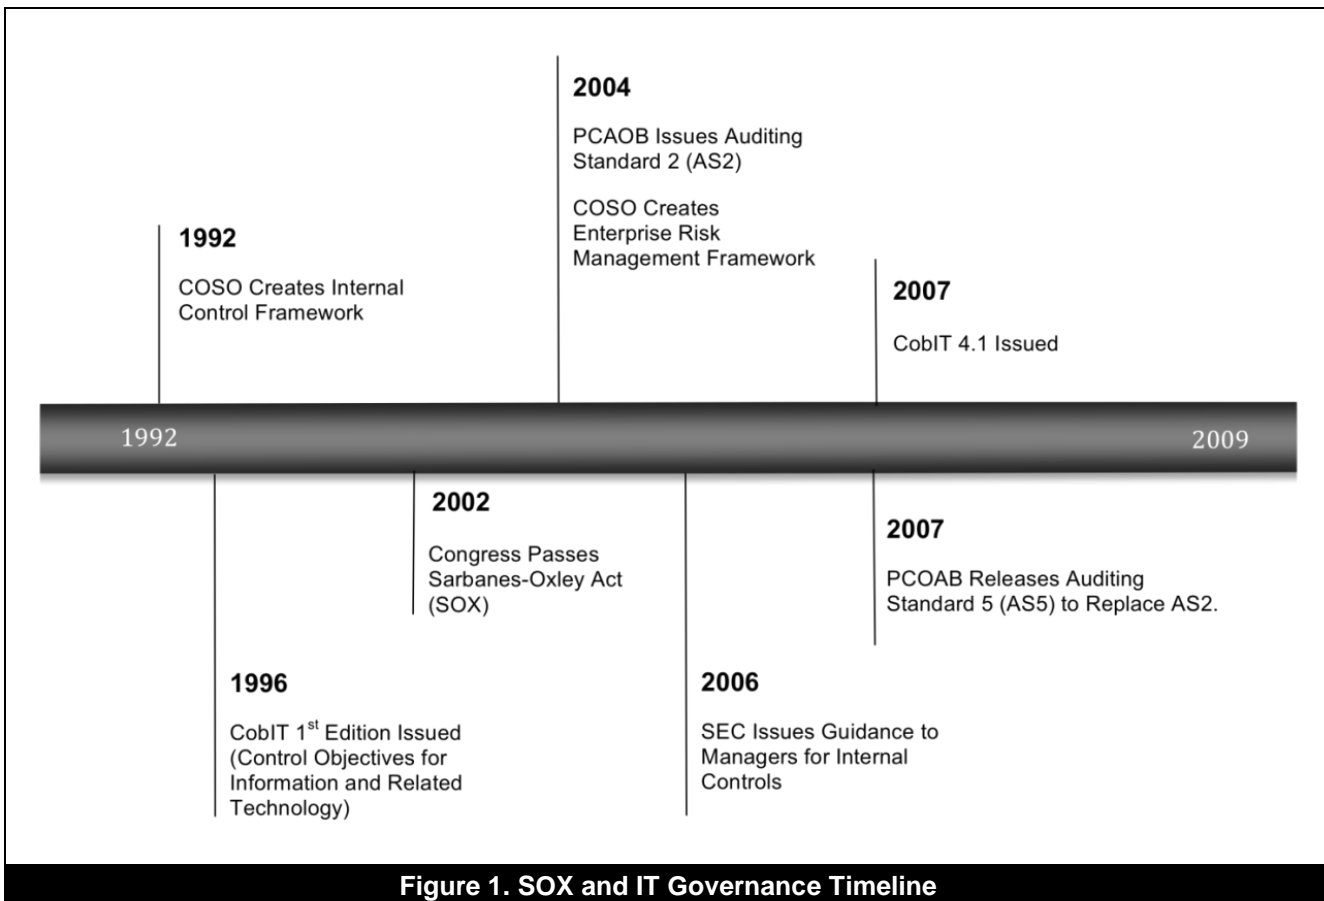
2004

PCAOB Issues Auditing Standard 2 (AS2)

COSO Creates Enterprise Risk Management Framework

1992

COSO Creates Internal Control Framework

2007

CobIT 4.1 Issued

1992

2009

2002

Congress Passes Sarbanes-Oxley Act (SOX)

2007

PCOAB Releases Auditing Standard 5 (AS5) to Replace AS2.

1996

CobIT 1$^{st}$ Edition Issued (Control Objectives for Information and Related Technology)

2006

SEC Issues Guidance to Managers for Internal Controls

Figure 1. SOX and IT Governance Timeline